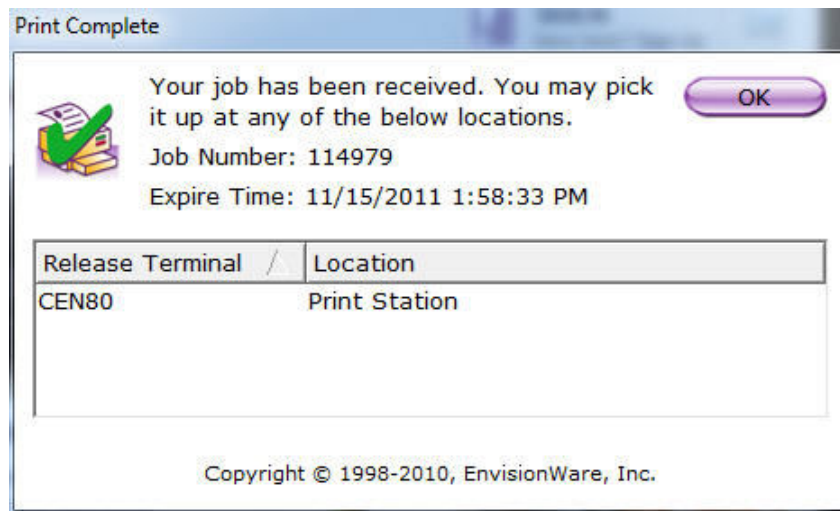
Print Complete

Your job has been received. You may pick it up at any of the below locations.

OK

Job Number: 114979

Expire Time: 11/15/2011 1:58:33 PM

| Release Terminal | Location |
|---|---|
| CEN80 | Print Station |

Copyright © 1998-2010, EnvisionWare, Inc.